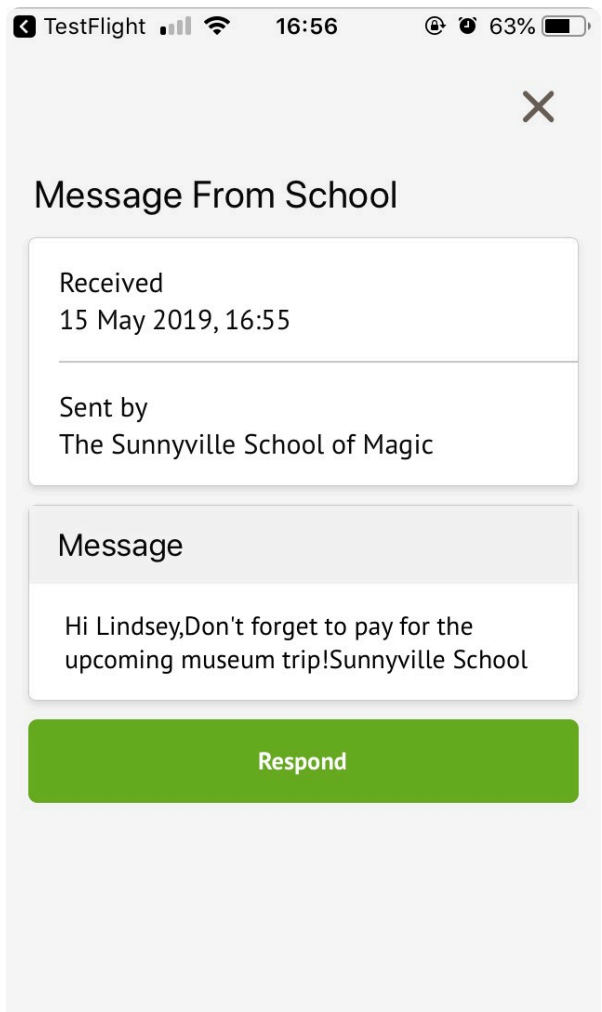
TestFlight 16:56 63%

×

Message From School

Received
15 May 2019, 16:55

Sent by
The Sunnyville School of Magic

Message

Hi Lindsey,Don't forget to pay for the upcoming museum trip!Sunnyville School

Respond